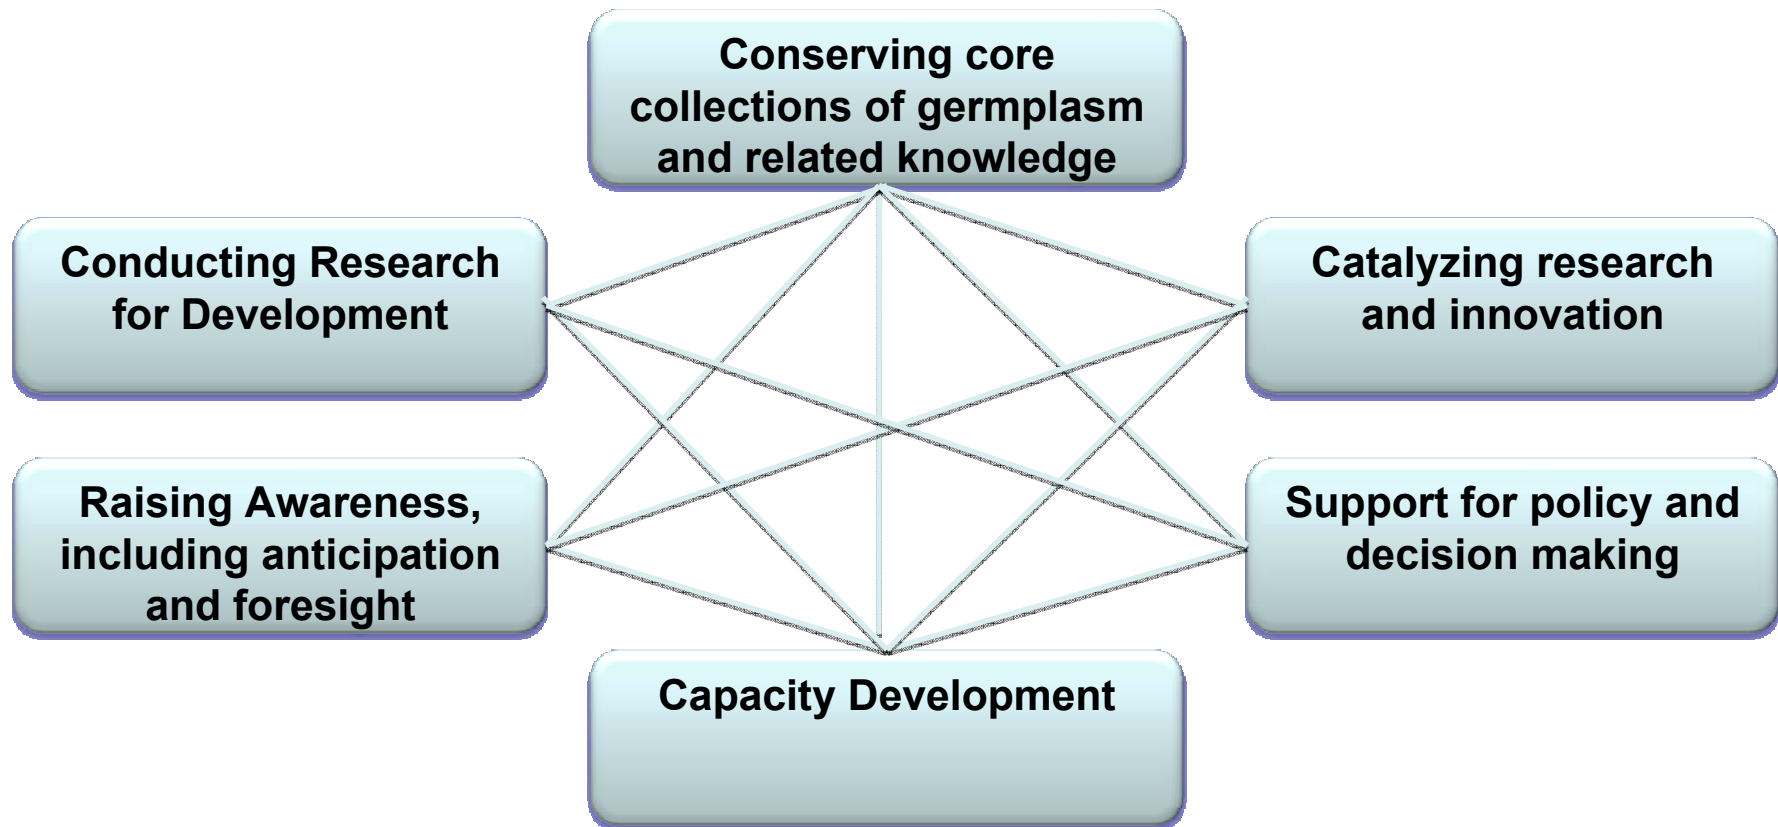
Conserving core collections of germplasm and related knowledge

Conducting Research for Development

Catalyzing research and innovation

Raising Awareness, including anticipation and foresight

Support for policy and decision making

Capacity Development